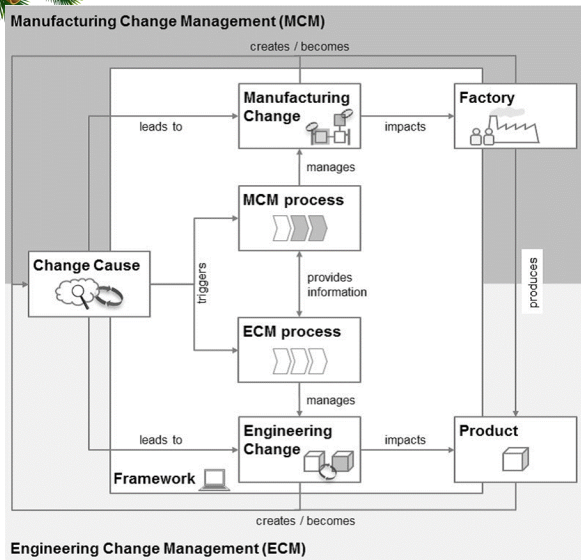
Manufacturing Change Management (MCM)

creates / becomes

Manufacturing Change

leads to

impacts

Factory

manages

MCM process

Change Cause

triggers

provides information

produces

ECM process

manages

leads to

Engineering Change

impacts

Product

Framework

creates / becomes

Engineering Change Management (ECM)